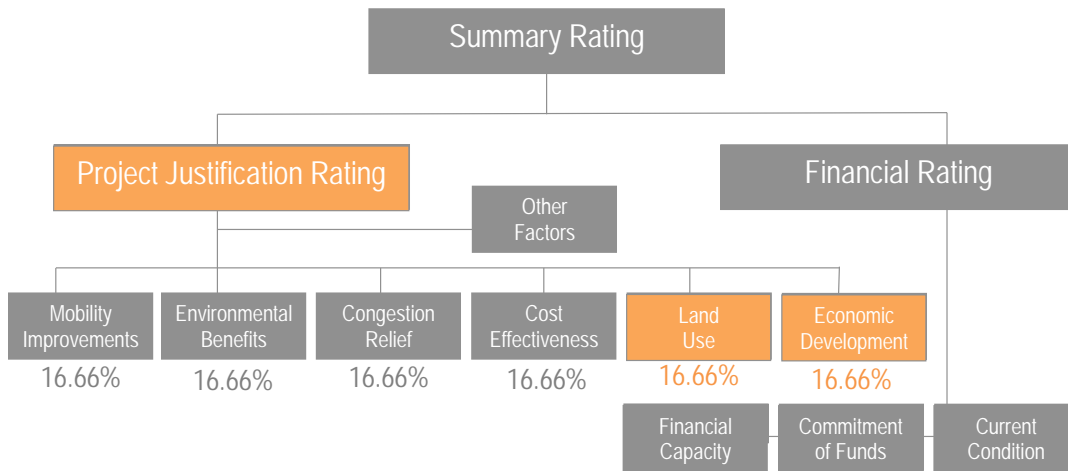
Summary Rating

Project Justification Rating

Financial Rating

Other Factors

Mobility Improvements
16.66%

Environmental Benefits
16.66%

Congestion Relief
16.66%

Cost Effectiveness
16.66%

Land Use
16.66%

Economic Development
16.66%

Financial Capacity

Commitment of Funds

Current Condition